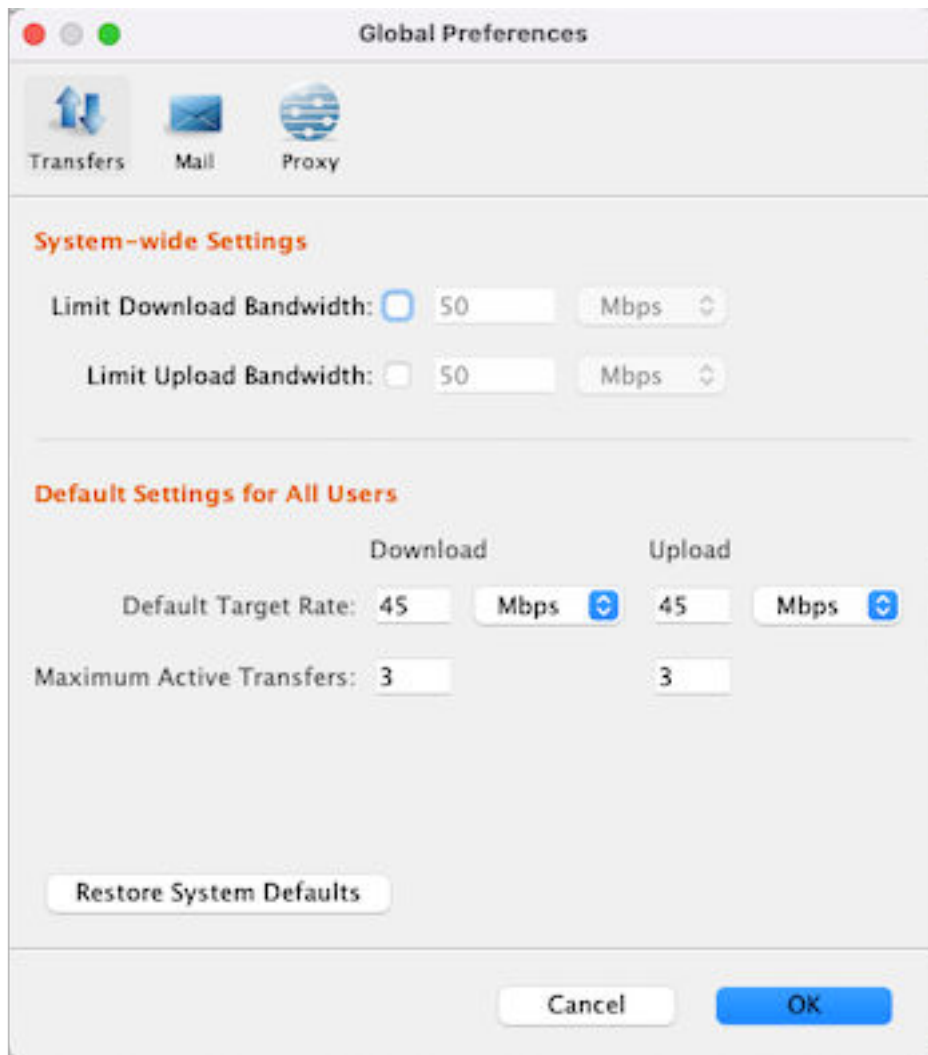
Global Preferences

Transfers Mail Proxy

System-wide Settings

Limit Download Bandwidth: 50 Mbps

Limit Upload Bandwidth: 50 Mbps

Default Settings for All Users

| | Download | | Upload | |
|---|---|---|---|---|
| Default Target Rate: | 45 | Mbps | 45 | Mbps |
| Maximum Active Transfers: | 3 | | 3 | |

Restore System Defaults

Cancel OK